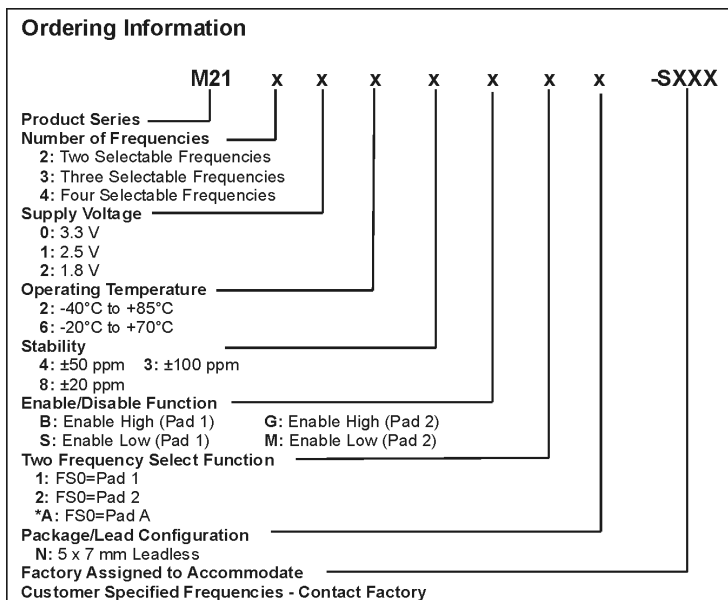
Ordering Information

M21 x x x x x x x -SXXX

Product Series
Number of Frequencies
2: Two Selectable Frequencies
3: Three Selectable Frequencies
4: Four Selectable Frequencies
Supply Voltage
0: 3.3 V
1: 2.5 V
2: 1.8 V
Operating Temperature
2: -40°C to +85°C
6: -20°C to +70°C
Stability
4: ±50 ppm 3: ±100 ppm
8: ±20 ppm
Enable/Disable Function
B: Enable High (Pad 1) G: Enable High (Pad 2)
S: Enable Low (Pad 1) M: Enable Low (Pad 2)
Two Frequency Select Function
1: FS0=Pad 1
2: FS0=Pad 2
*A: FS0=Pad A
Package/Lead Configuration
N: 5 x 7 mm Leadless
Factory Assigned to Accommodate
Customer Specified Frequencies - Contact Factory